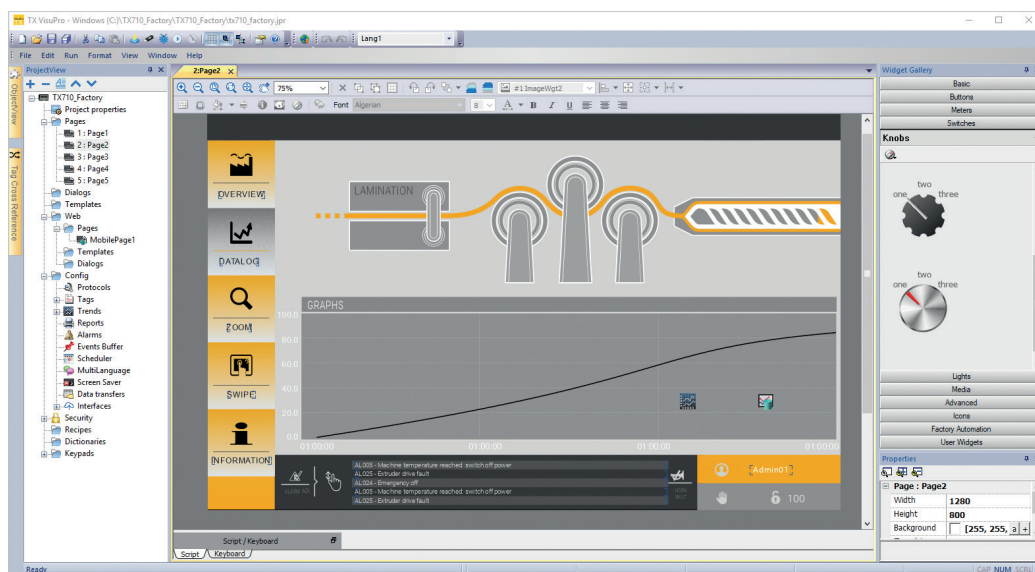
TX VisuPro - Windows (C:)\TX710_Factory\TX710_Factory\tx710_factory.jpr

Lang1

File Edit Run Format View Window Help

ProjectView

TX710_Factory
Project properties
Pages
1 : Page1
2 : Page2
3 : Page3
4 : Page4
5 : Page5
Dialogs
Templates
Web
Pages
MobilePage1
Templates
Dialogs
Config
Protocols
Tags
Trends
Reports
Alarms
Events Buffer
Scheduler
MultiLanguage
Screen Saver
Data transfers
Interfaces
Security
Recipes
Dictionaries
Keypads

ObjectView
Tag Cross Reference

2:Page2

75%

#1:ImageWgt2

Font Algerian

8

OVERVIEW
DATALOG
ZOOM
SWIPE
INFORMATION

LAMINATION

GRAPHS

100.0
80.0
60.0
40.0
20.0
0.0

01:00:00
01:00:00
01:00:00
01:00:00

AL005 - Machine temperature reached: switch off power
AL025 - Extruder drive fault
AL024 - Emergency off
AL005 - Machine temperature reached: switch off power
AL025 - Extruder drive fault

[Admin01]

100

Script / Keyboard

Script Keyboard

Widget Gallery

Basic
Buttons
Meters
Switches
Knobs

one two three
one two three

Lights
Media
Advanced
Icons
Factory Automation
User Widgets

Properties

Page : Page2
Width 1280
Height 800
Background [255, 255,

Ready
CAP NUM SCRL